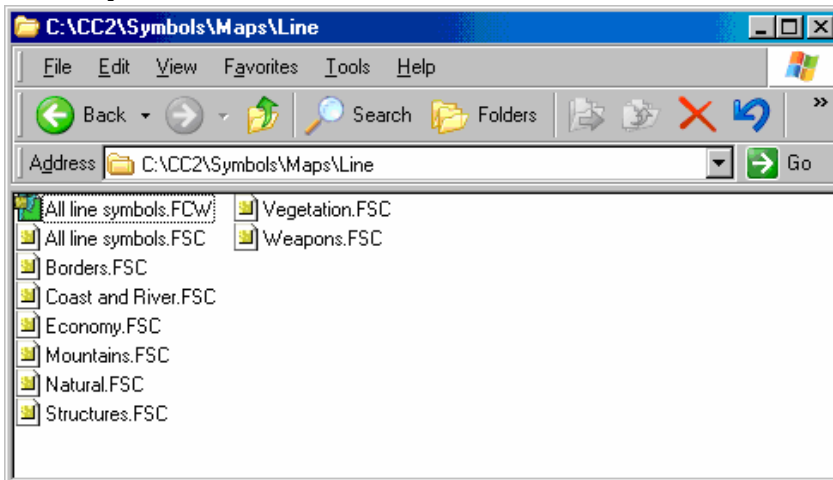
C:\CC2\Symbols\Maps\Line

File Edit View Favorites Tools Help

Back Search Folders

Address C:\CC2\Symbols\Maps\Line Go

All line symbols.FCW
All line symbols.FSC
Borders.FSC
Coast and River.FSC
Economy.FSC
Mountains.FSC
Natural.FSC
Structures.FSC
Vegetation.FSC
Weapons.FSC